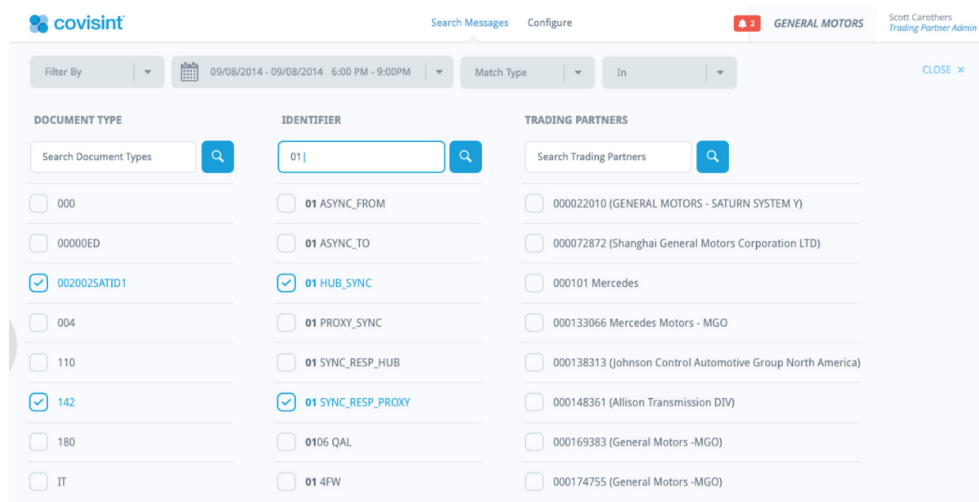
covisint

Search Messages Configure

2 GENERAL MOTORS

Scott Carothers
Trading Partner Admin

Filter By

09/08/2014 - 09/08/2014 6:00 PM - 9:00PM

Match Type

In

CLOSE ×

DOCUMENT TYPE

Search Document Types

000

00000ED

002002SATID1

004

110

142

180

IT

IDENTIFIER

01|

01 ASYNC_FROM

01 ASYNC_TO

01 HUB_SYNC

01 PROXY_SYNC

01 SYNC_RESP_HUB

01 SYNC_RESP_PROXY

0106 QAL

01 4FW

TRADING PARTNERS

Search Trading Partners

000022010 (GENERAL MOTORS - SATURN SYSTEM Y)

000072872 (Shanghai General Motors Corporation LTD)

000101 Mercedes

000133066 Mercedes Motors - MGO

000138313 (Johnson Control Automotive Group North America)

000148361 (Allison Transmission DIV)

000169383 (General Motors -MGO)

000174755 (General Motors -MGO)